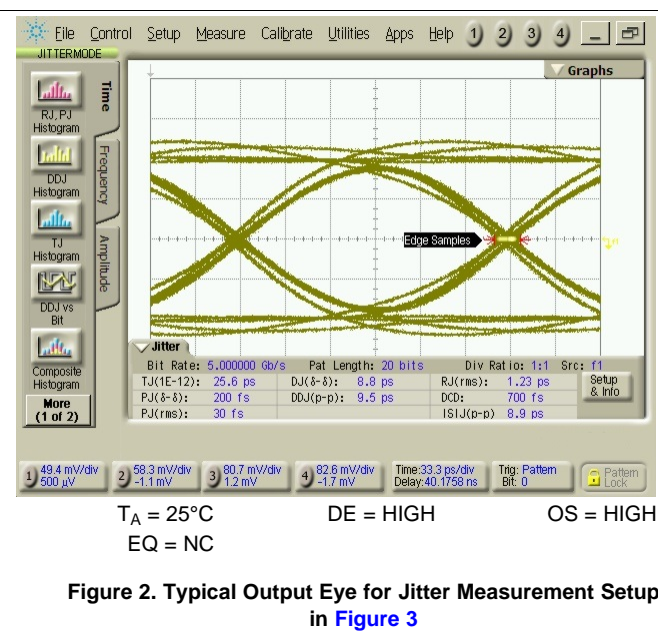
File Control Setup Measure Calibrate Utilities Apps Help 1 2 3 4

JITTERMODE

RJ, PJ Histogram

DDJ Histogram

TJ Histogram

DDJ vs Bit

Composite Histogram

More (1 of 2)

Time

Frequency

Amplitude

Graphs

Edge Samples

Jitter

Bit Rate: 5.000000 Gb/s Pat Length: 20 bits Div Ratio: 1:1 Src: f1

| TJ(1E-12): 25.6 ps | DJ(δ-δ): 8.8 ps | RJ(rms): 1.23 ps | Setup & Info |
|---|---|---|---|
| PJ(δ-δ): 200 fs | DDJ(p-p): 9.5 ps | DCD: 700 fs | |
| PJ(rms): 30 fs | | ISIJ(p-p) 8.9 ps | |

1 49.4 mV/div 500 µV

2 58.3 mV/div -1.1 mV

3 80.7 mV/div 1.2 mV

4 82.6 mV/div -1.7 mV

Time:33.3 ps/div Delay:40.1758 ns

Trig: Pattern Bit: 0

Pattern Lock

$T_A$ = 25°C DE = HIGH OS = HIGH

EQ = NC

Figure 2. Typical Output Eye for Jitter Measurement Setup in Figure 3